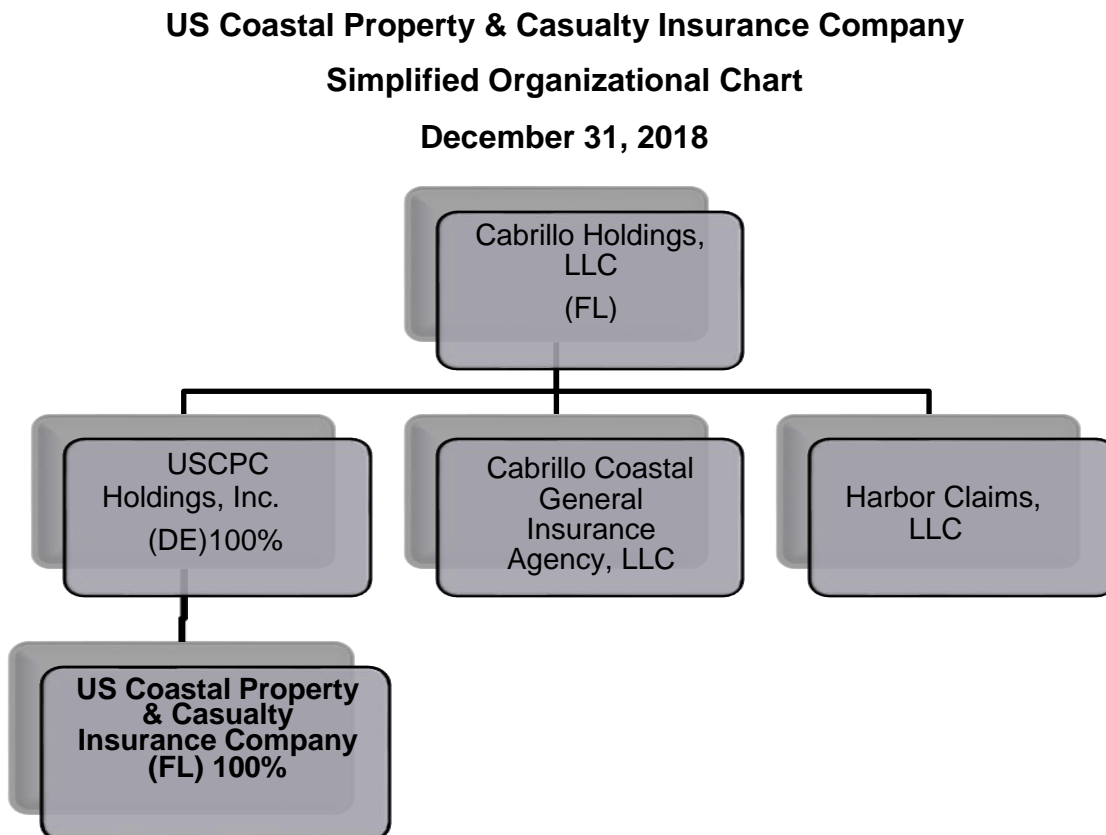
US Coastal Property & Casualty Insurance Company

Simplified Organizational Chart

December 31, 2018

Cabrillo Holdings, LLC
(FL)

USCPC Holdings, Inc.
(DE)100%

Cabrillo Coastal General Insurance Agency, LLC

Harbor Claims, LLC

US Coastal Property & Casualty Insurance Company (FL) 100%